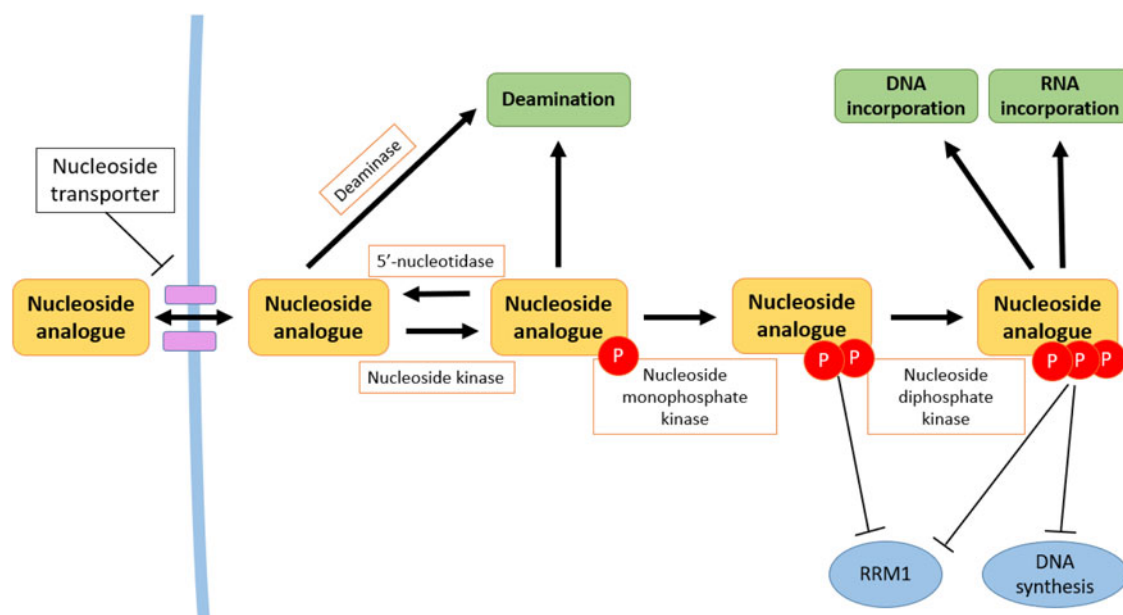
Deamination

DNA incorporation

RNA incorporation

Nucleoside transporter

Deaminase

Nucleoside analogue

Nucleoside analogue

5’-nucleotidase

Nucleoside kinase

Nucleoside analogue

P

Nucleoside monophosphate kinase

Nucleoside analogue

P P

Nucleoside diphosphate kinase

Nucleoside analogue

P P P

RRM1

DNA synthesis